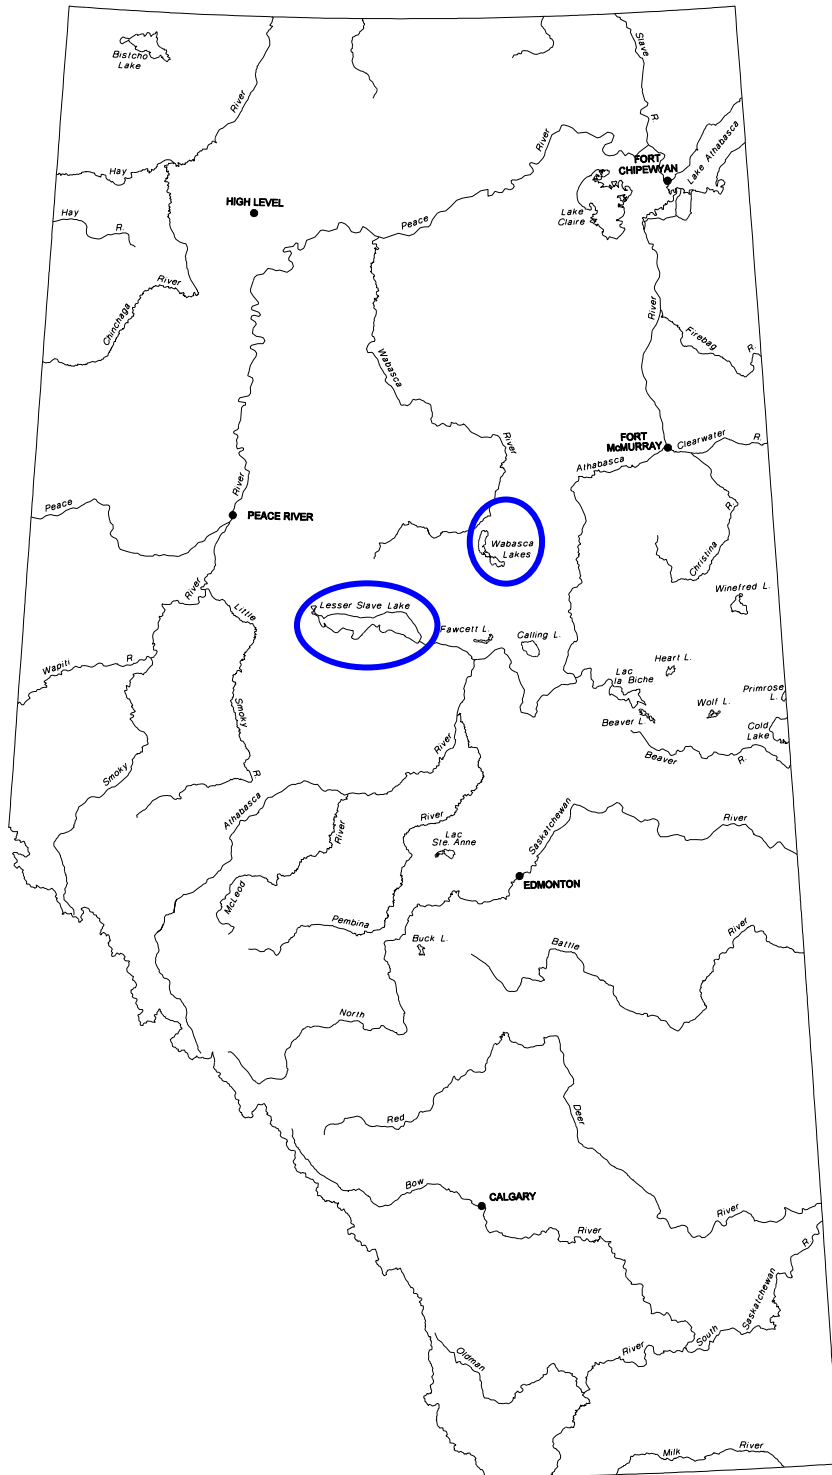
Bistcho Lake
River
Slave
R.
Hay
Hay
R.
HIGH LEVEL
River
Peace
FORT CHIPEWYAN
Lake Athabasca
Lake Claire
River
Chinchaga
River
Firebag
R.
Wabasca
River
FORT McMURRAY
Clearwater
R.
Athabasca
River
Peace
PEACE RIVER
Wabasca Lakes
R.
Christina
Winefred L.
River
Little
Lesser Slave Lake
Fawcett L.
Calling L.
Wapiti
R.
Heart L.
Lac la Biche
Primrose L.
Wolf L.
Smoky
Beaver L.
Cold Lake
Smoky
R.
River
Beaver
R.
Athabasca
River
River
River
Lac Ste. Anne
Saskatchewan
McLeod
EDMONTON
Pembina
Buck L.
Battle
River
North
Red
Deer
Bow
CALGARY
River
River
R.
Saskatchewan
South
River
Oldman
Milk
River